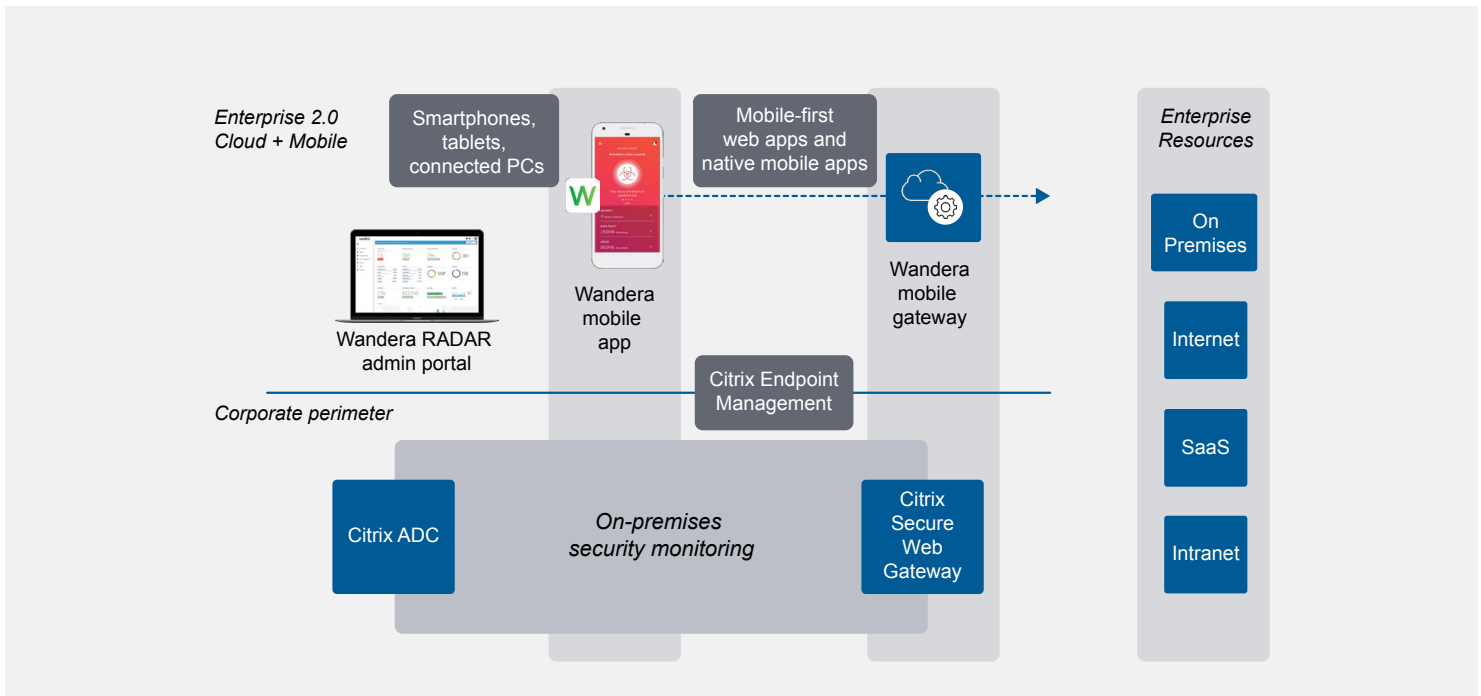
Enterprise 2.0
Cloud + Mobile

Smartphones, tablets, connected PCs

Mobile-first web apps and native mobile apps

Enterprise Resources

W

Wandera mobile app

Wandera mobile gateway

On Premises

Internet

SaaS

Intranet

Wandera RADAR admin portal

Citrix Endpoint Management

Corporate perimeter

Citrix ADC

On-premises security monitoring

Citrix Secure Web Gateway